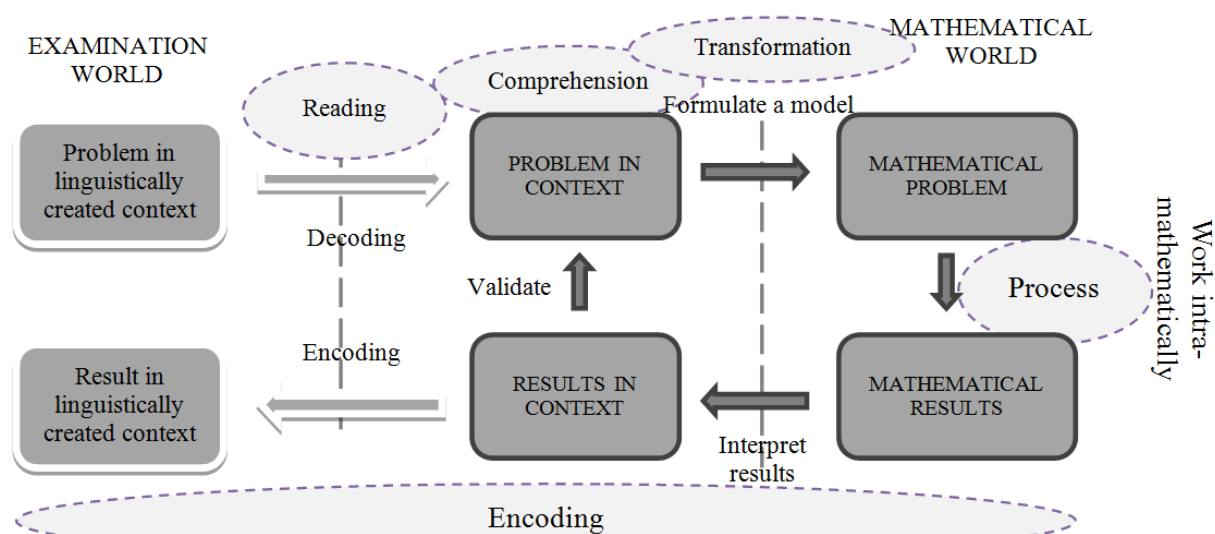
EXAMINATION WORLD

Reading

Comprehension

Transformation

MATHEMATICAL WORLD

Formulate a model

Problem in linguistically created context

PROBLEM IN CONTEXT

MATHEMATICAL PROBLEM

Decoding

Work intra-mathematically

Validate

Process

Encoding

Result in linguistically created context

RESULTS IN CONTEXT

MATHEMATICAL RESULTS

Interpret results

Encoding